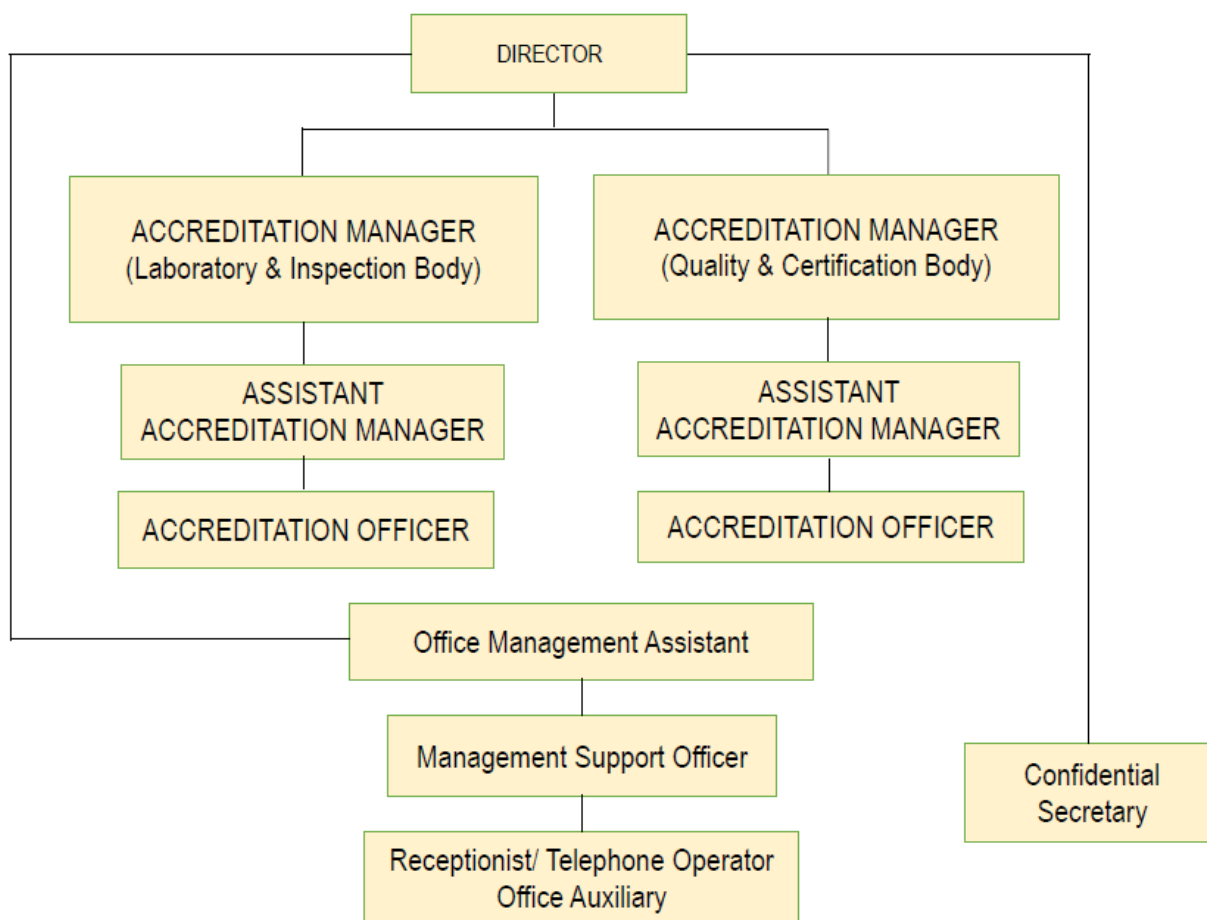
DIRECTOR

ACCREDITATION MANAGER
(Laboratory & Inspection Body)

ACCREDITATION MANAGER
(Quality & Certification Body)

ASSISTANT
ACCREDITATION MANAGER

ASSISTANT
ACCREDITATION MANAGER

ACCREDITATION OFFICER

ACCREDITATION OFFICER

Office Management Assistant

Management Support Officer

Receptionist/ Telephone Operator
Office Auxiliary

Confidential
Secretary